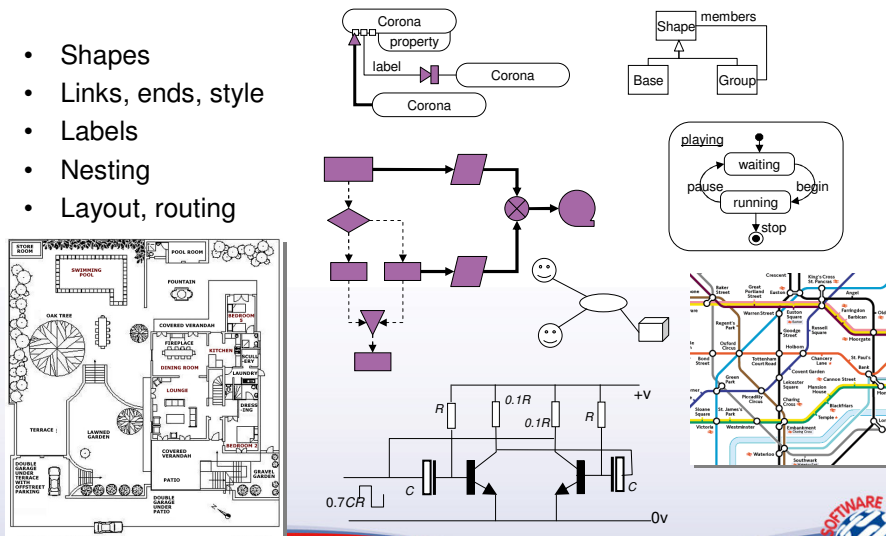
- Shapes
- Links, ends, style
- Labels
- Nesting
- Layout, routing

Corona
property
label
Corona
Corona

Shape
members
Base
Group

playing
waiting
pause
begin
running
stop

STORE ROOM
POOL ROOM
SWIMMING POOL
FOUNTAIN
OAK TREE
COVERED VERANDAH
BEDROOM 1
FIREPLACE
KITCHEN
SCULL-ERY
DINING ROOM
LAUNDRY
LOUNGE
DRESS-ING
TERRACE
LAWNED GARDEN
BEDROOM 2
COVERED VERANDAH
DOUBLE GARAGE UNDER TERRACE WITH OFFSTREET PARKING
PATIO
GRAVEL GARDEN
DOUBLE GARAGE UNDER PATIO

R
0.1R
0.1R
R
+V
C
C
0.7CR
0v

Crescent
King's Cross St. Pancras
Angel
Baker Street
Great Portland Street
Euston
Euston Square
Warren Street
Farringdon
Barbican
Regent's Park
Goodge Street
Russell Square
Moorgate
Oxford Circus
Holborn
Bond Street
Tottenham Court Road
Chancery Lane
St. Paul's
Bank
Covent Garden
Green Park
Leicester Square
Cannon Street
Piccadilly Circus
Mansion House
Charing Cross
Blackfriars
Sloane Square
St. James's Park
Temple
Embankment
Victoria
Westminster
Waterloo
Southwark

SOFTWARE